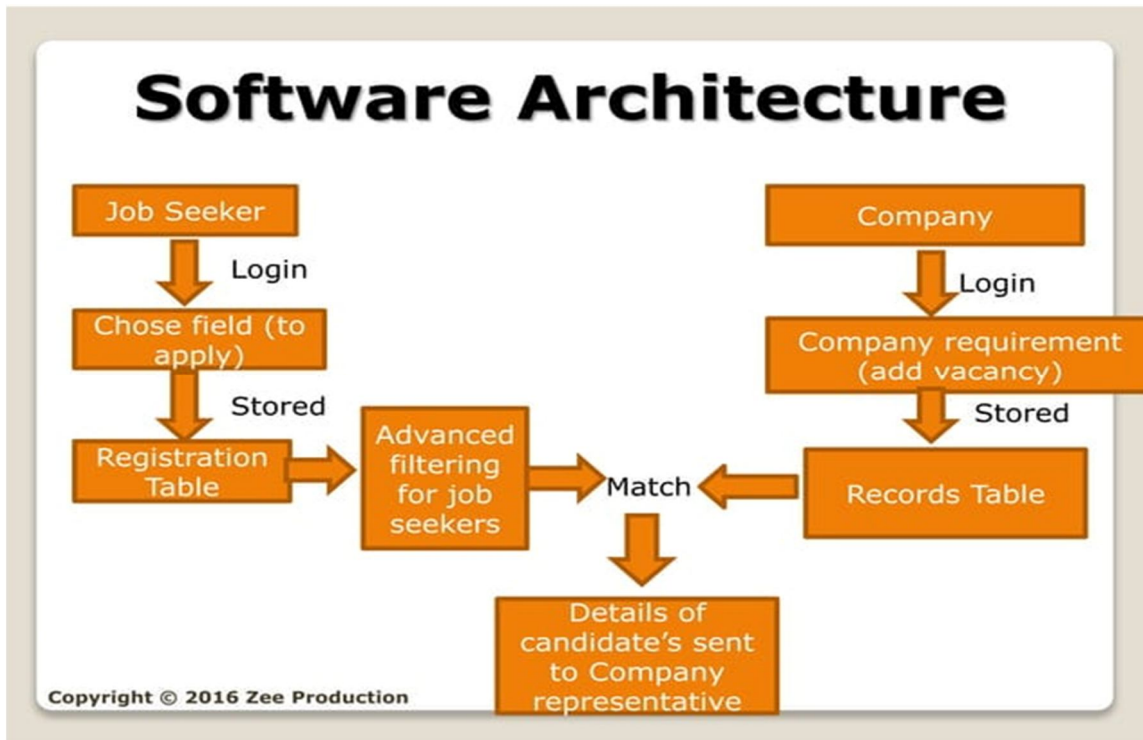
Software Architecture

Job Seeker

Login

Chose field (to apply)

Stored

Registration Table

Advanced filtering for job seekers

Company

Login

Company requirement (add vacancy)

Stored

Records Table

Match

Details of candidate's sent to Company representative

Copyright © 2016 Zee Production